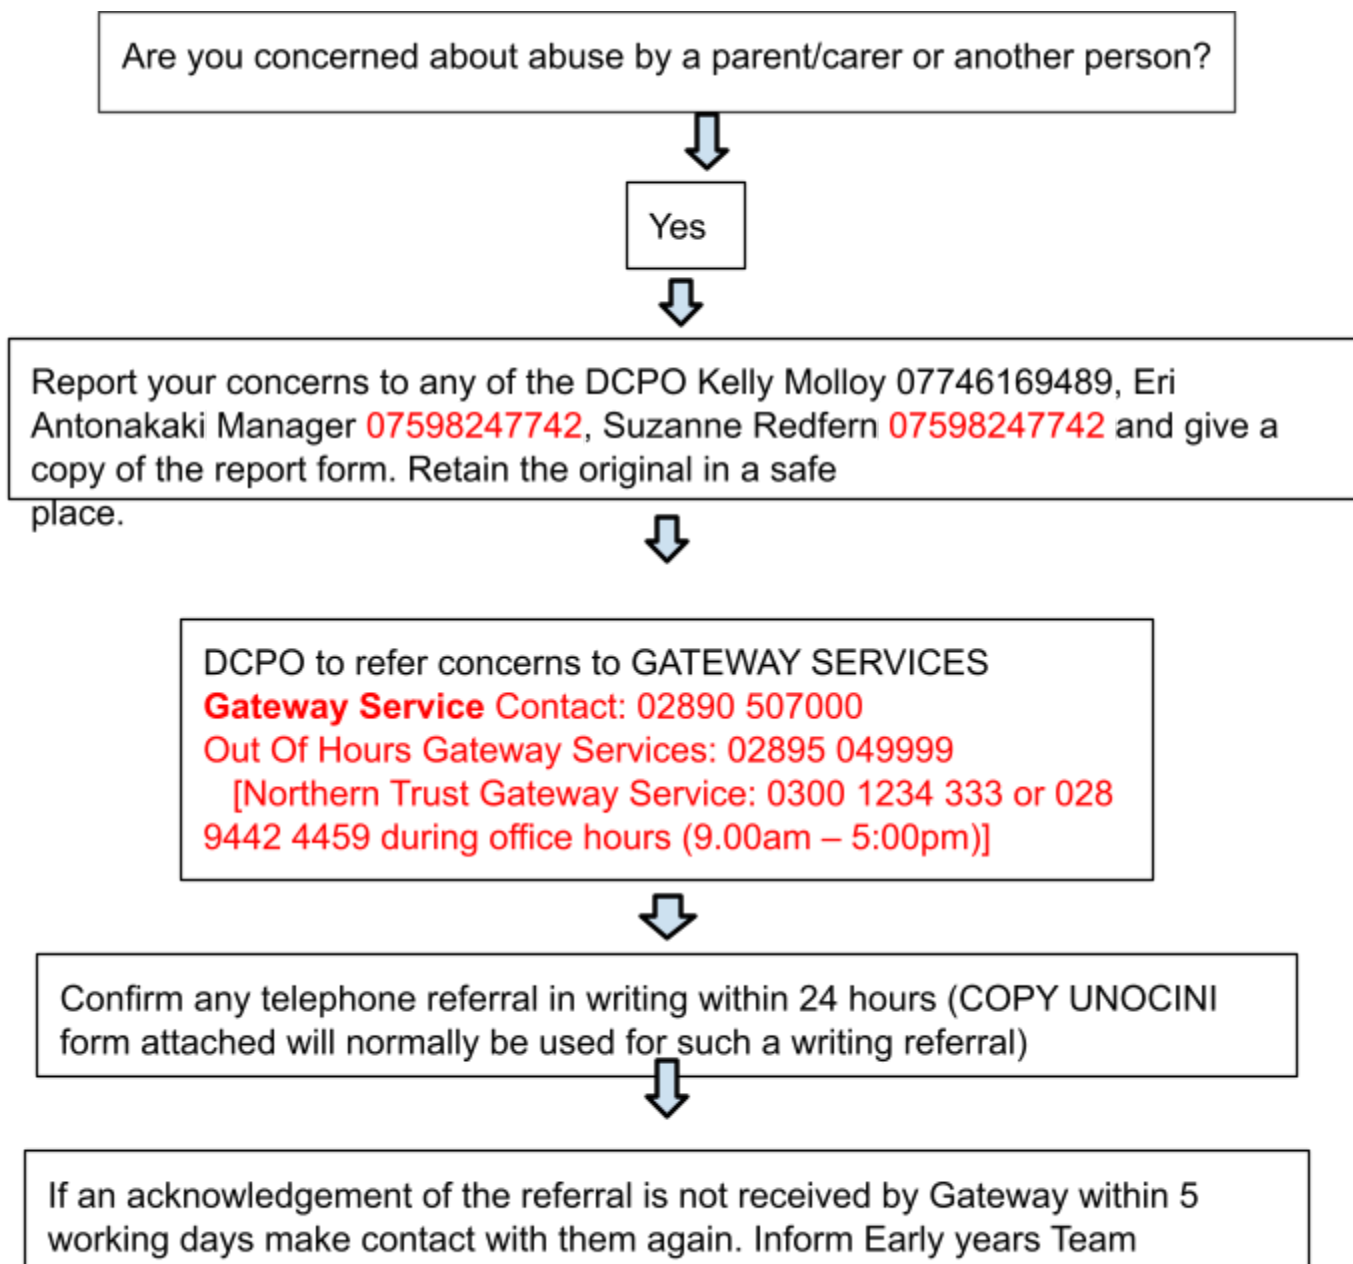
Are you concerned about abuse by a parent/carer or another person?

Yes

Report your concerns to any of the DCPO Kelly Molloy 07746169489, Eri Antonakaki Manager 07598247742, Suzanne Redfern 07598247742 and give a copy of the report form. Retain the original in a safe place.

DCPO to refer concerns to GATEWAY SERVICES
Gateway Service Contact: 02890 507000
Out Of Hours Gateway Services: 02895 049999
[Northern Trust Gateway Service: 0300 1234 333 or 028 9442 4459 during office hours (9.00am – 5:00pm)]

Confirm any telephone referral in writing within 24 hours (COPY UNOCINI form attached will normally be used for such a writing referral)

If an acknowledgement of the referral is not received by Gateway within 5 working days make contact with them again. Inform Early years Team